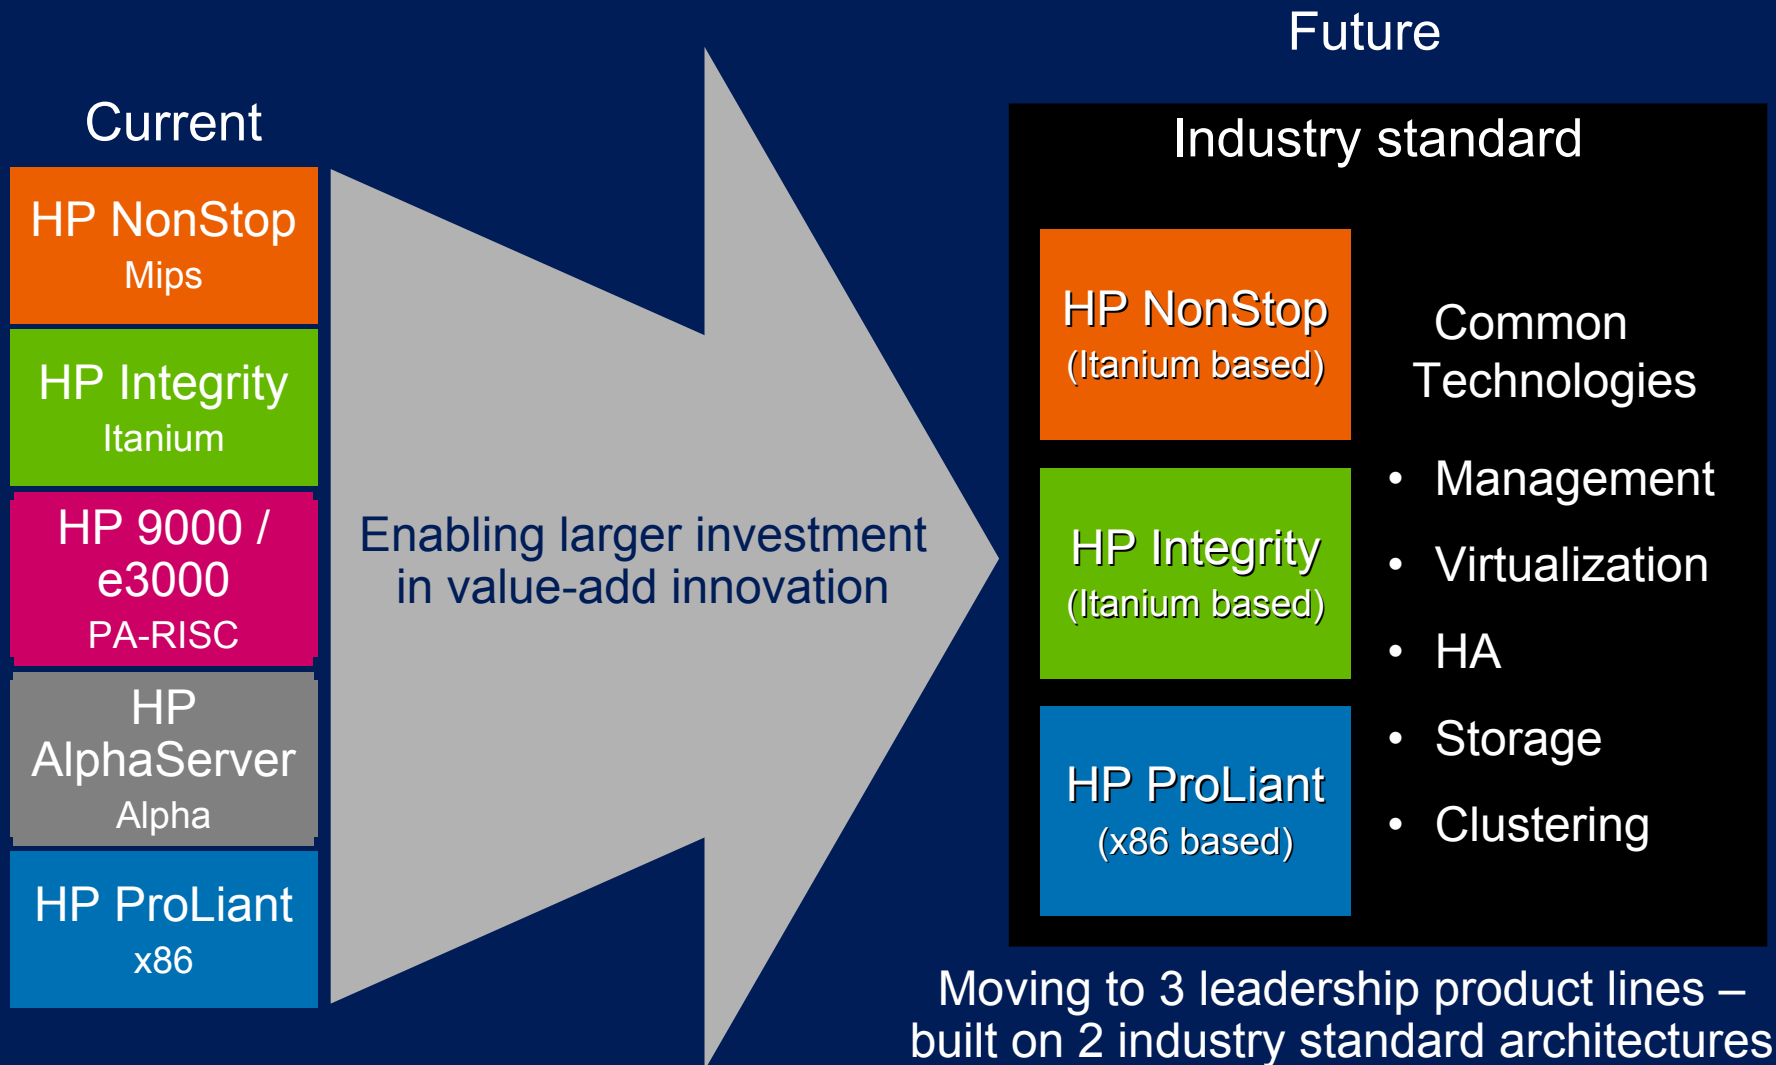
Current

HP NonStop
Mips

HP Integrity
Itanium

HP 9000 / e3000
PA-RISC

HP AlphaServer
Alpha

HP ProLiant
x86

Enabling larger investment in value-add innovation

Future

Industry standard

HP NonStop
(Itanium based)

HP Integrity
(Itanium based)

HP ProLiant
(x86 based)

Common Technologies

• Management
• Virtualization
• HA
• Storage
• Clustering

Moving to 3 leadership product lines – built on 2 industry standard architectures